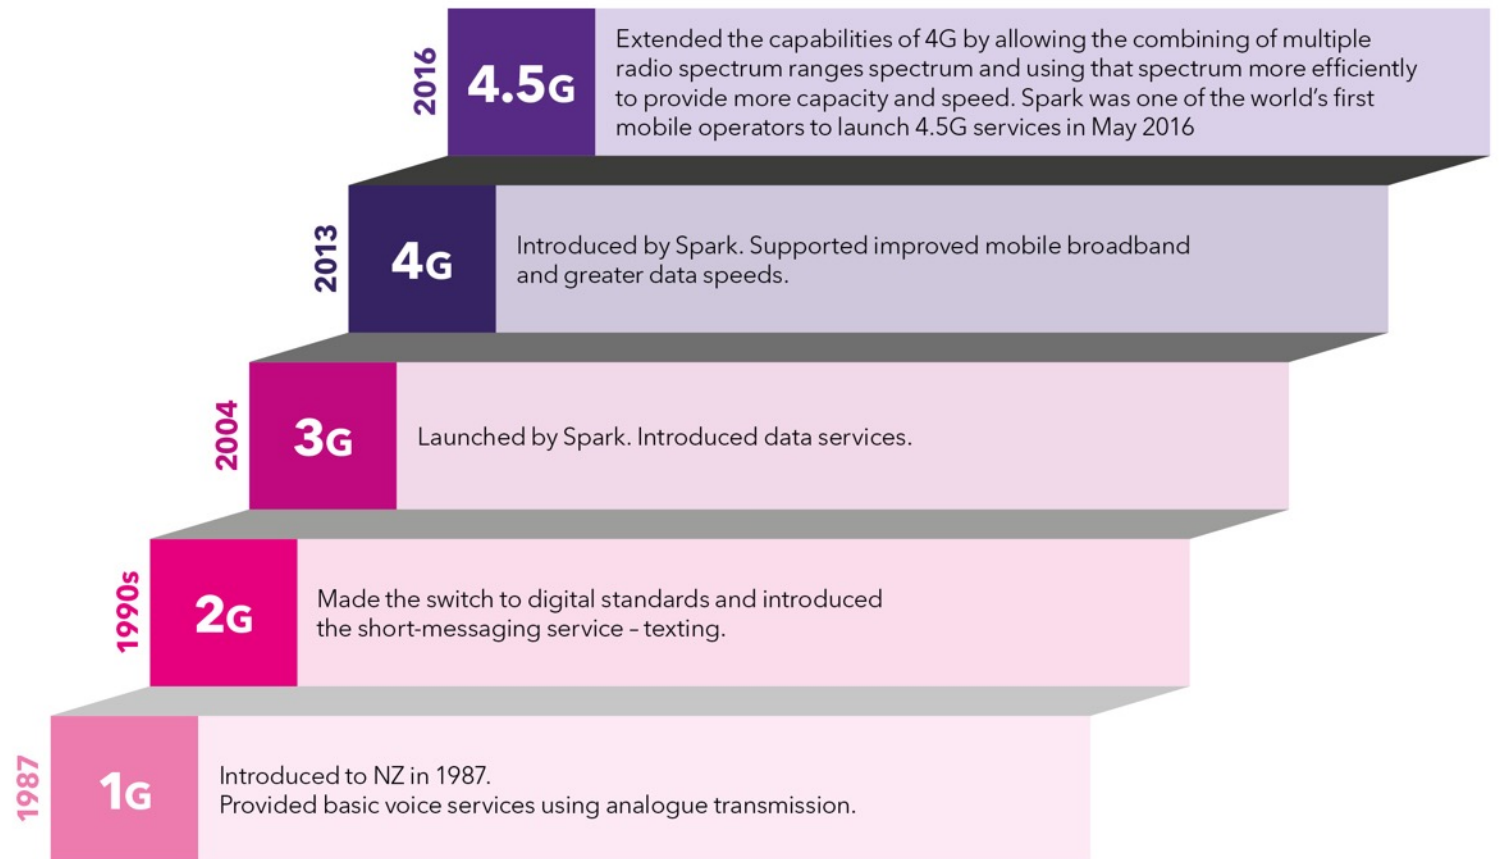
2016
4.5G
Extended the capabilities of 4G by allowing the combining of multiple radio spectrum ranges spectrum and using that spectrum more efficiently to provide more capacity and speed. Spark was one of the world's first mobile operators to launch 4.5G services in May 2016

2013
4G
Introduced by Spark. Supported improved mobile broadband and greater data speeds.

2004
3G
Launched by Spark. Introduced data services.

1990s
2G
Made the switch to digital standards and introduced the short-messaging service – texting.

1987
1G
Introduced to NZ in 1987.
Provided basic voice services using analogue transmission.